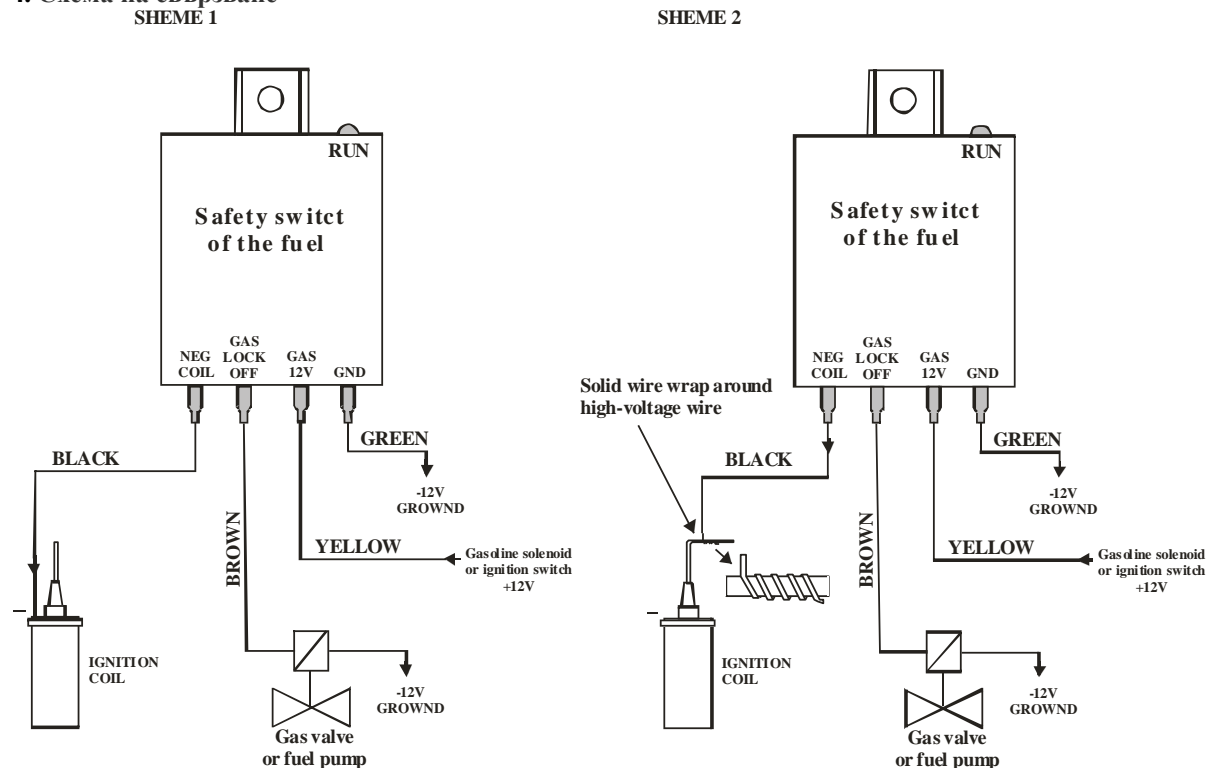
4. Схема на свързване

SHEME 1

RUN

Safety swItct of the fuel

NEG COIL

GAS LOCK OFF

GAS 12V

GND

GREEN

-12V GROWND

BLACK

BROWN

YELLOW

Gasoline solenoid or ignition switch +12V

–

IGNITION COIL

-12V GROWND

Gas valve or fuel pump

SHEME 2

RUN

Safety swItct of the fuel

NEG COIL

GAS LOCK OFF

GAS 12V

GND

Solid wire wrap around high-voltage wire

GREEN

BLACK

-12V GROWND

BROWN

YELLOW

Gasoline solenoid or ignition switch +12V

–

IGNITION COIL

-12V GROWND

Gas valve or fuel pump